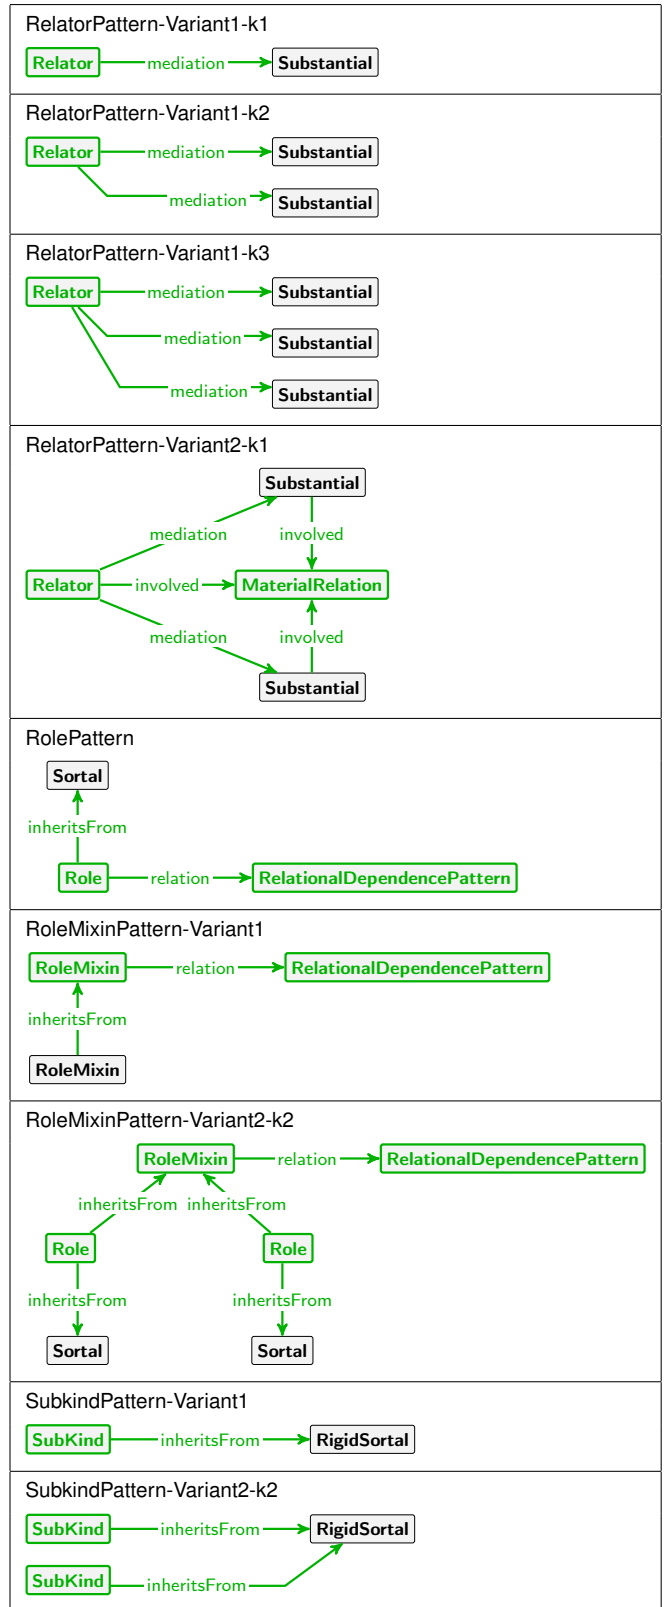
RelatorPattern-Variant1-k1

Relator mediation Substantial

RelatorPattern-Variant1-k2

Relator mediation Substantial
mediation Substantial

RelatorPattern-Variant1-k3

Relator mediation Substantial
mediation Substantial
mediation Substantial

RelatorPattern-Variant2-k1

Substantial
mediation involved
Relator involved MaterialRelation
mediation involved
Substantial

RolePattern

Sortal
inheritsFrom
Role relation RelationalDependencePattern

RoleMixinPattern-Variant1

RoleMixin relation RelationalDependencePattern
inheritsFrom
RoleMixin

RoleMixinPattern-Variant2-k2

RoleMixin relation RelationalDependencePattern
inheritsFrom inheritsFrom
Role Role
inheritsFrom inheritsFrom
Sortal Sortal

SubkindPattern-Variant1

SubKind inheritsFrom RigidSortal

SubkindPattern-Variant2-k2

SubKind inheritsFrom RigidSortal
SubKind inheritsFrom